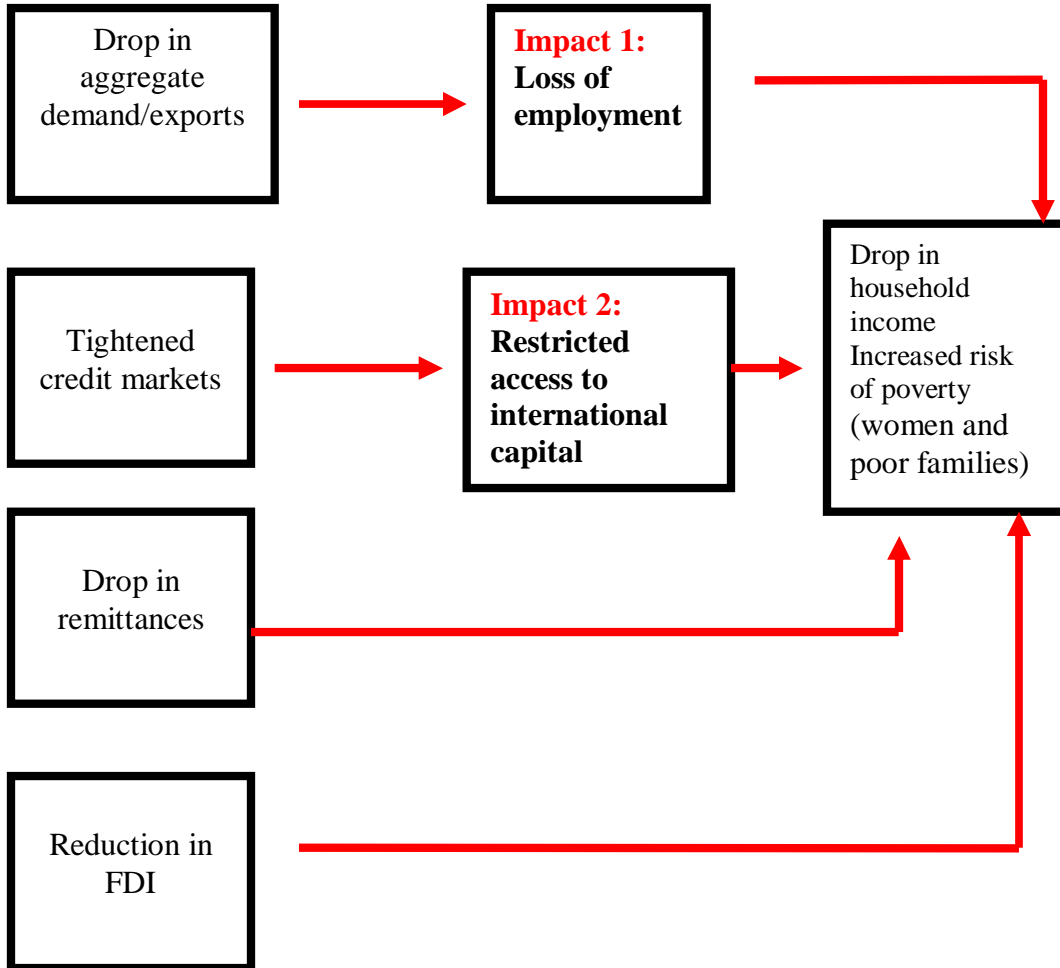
Drop in aggregate demand/exports

Impact 1: Loss of employment

Tightened credit markets

Impact 2: Restricted access to international capital

Drop in household income Increased risk of poverty (women and poor families)

Drop in remittances

Reduction in FDI